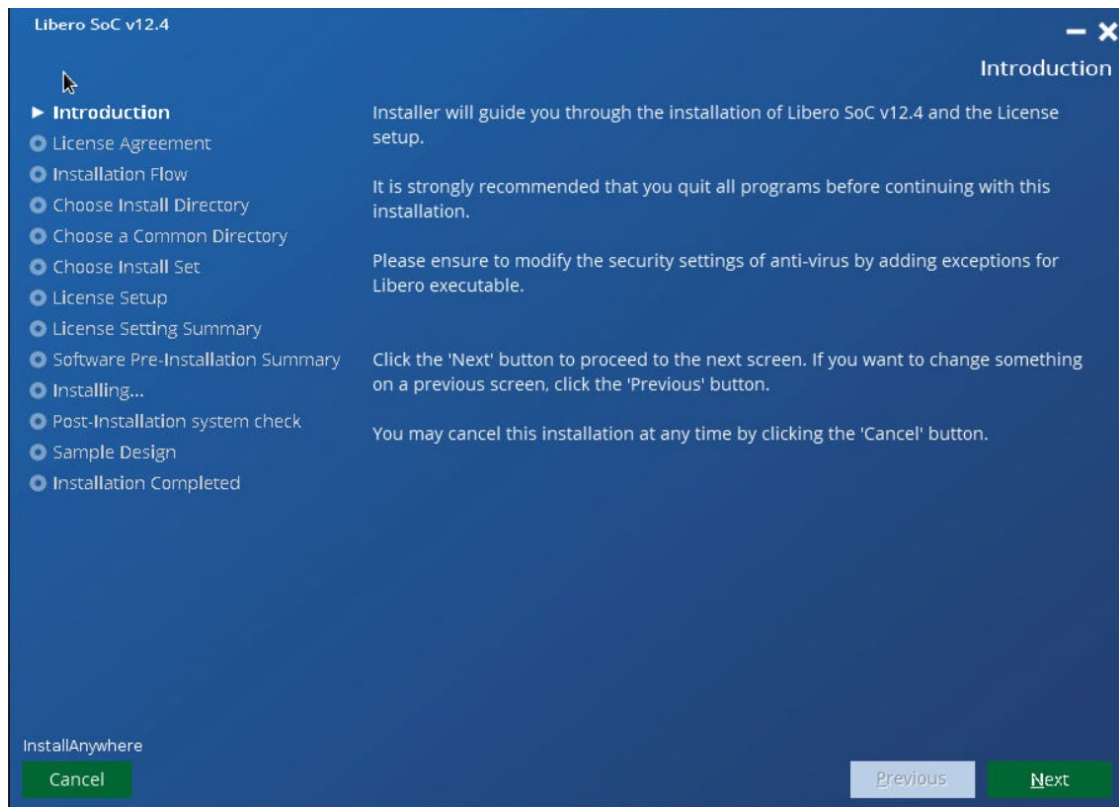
Libero SoC v12.4

Introduction

Introduction
License Agreement
Installation Flow
Choose Install Directory
Choose a Common Directory
Choose Install Set
License Setup
License Setting Summary
Software Pre-Installation Summary
Installing...
Post-Installation system check
Sample Design
Installation Completed

Installer will guide you through the installation of Libero SoC v12.4 and the License setup.

It is strongly recommended that you quit all programs before continuing with this installation.

Please ensure to modify the security settings of anti-virus by adding exceptions for Libero executable.

Click the 'Next' button to proceed to the next screen. If you want to change something on a previous screen, click the 'Previous' button.

You may cancel this installation at any time by clicking the 'Cancel' button.

InstallAnywhere

Cancel

Previous

Next